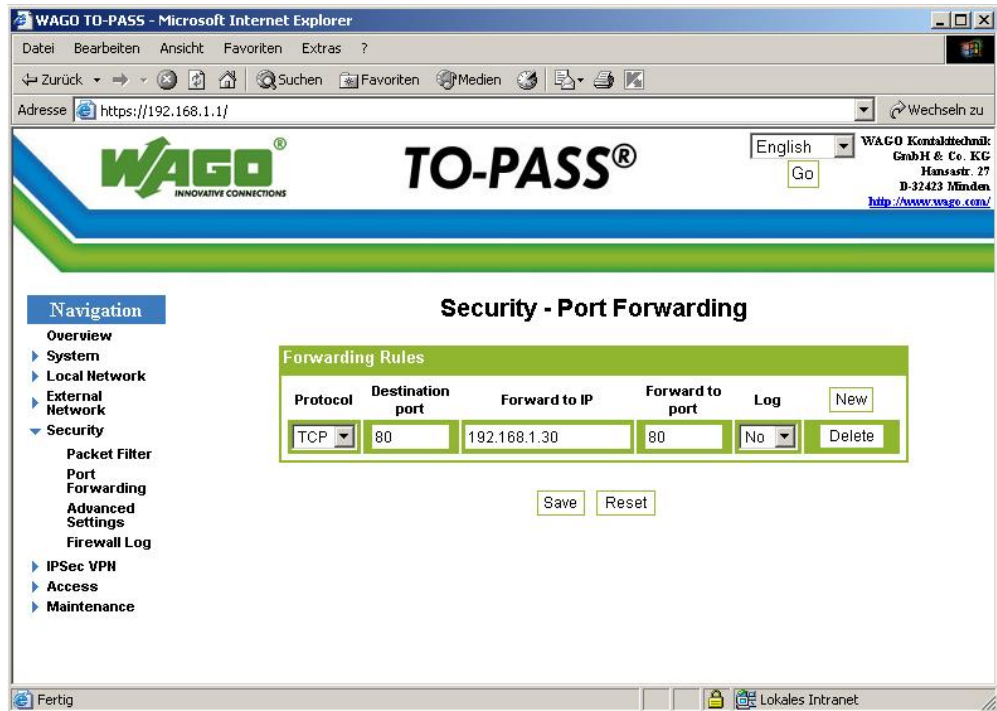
WAGO TO-PASS - Microsoft Internet Explorer

Datei Bearbeiten Ansicht Favoriten Extras ?

Zurück Suchen Favoriten Medien

Adresse https://192.168.1.1/ Wechseln zu

WAGO® INNOVATIVE CONNECTIONS

TO-PASS®

English Go

WAGO Kontakttechnik GmbH & Co. KG Hansastr. 27 D-32423 Minden http://www.wago.com/

Navigation
Overview
System
Local Network
External Network
Security
Packet Filter
Port Forwarding
Advanced Settings
Firewall Log
IPSec VPN
Access
Maintenance

Security - Port Forwarding

Forwarding Rules

| Protocol | Destination port | Forward to IP | Forward to port | Log | New |
|---|---|---|---|---|---|
| TCP | 80 | 192.168.1.30 | 80 | No | Delete |

Save Reset

Fertig Lokales Intranet